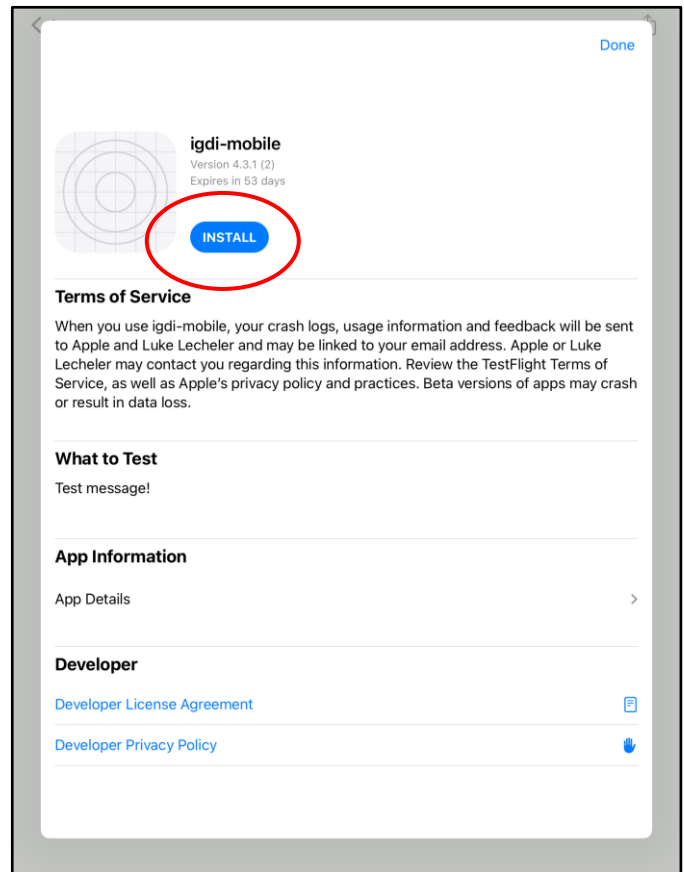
Done

igdi-mobile
Version 4.3.1 (2)
Expires in 53 days

INSTALL

Terms of Service

When you use igdi-mobile, your crash logs, usage information and feedback will be sent to Apple and Luke Lecheler and may be linked to your email address. Apple or Luke Lecheler may contact you regarding this information. Review the TestFlight Terms of Service, as well as Apple's privacy policy and practices. Beta versions of apps may crash or result in data loss.

What to Test

Test message!

App Information

App Details

Developer

Developer License Agreement

Developer Privacy Policy